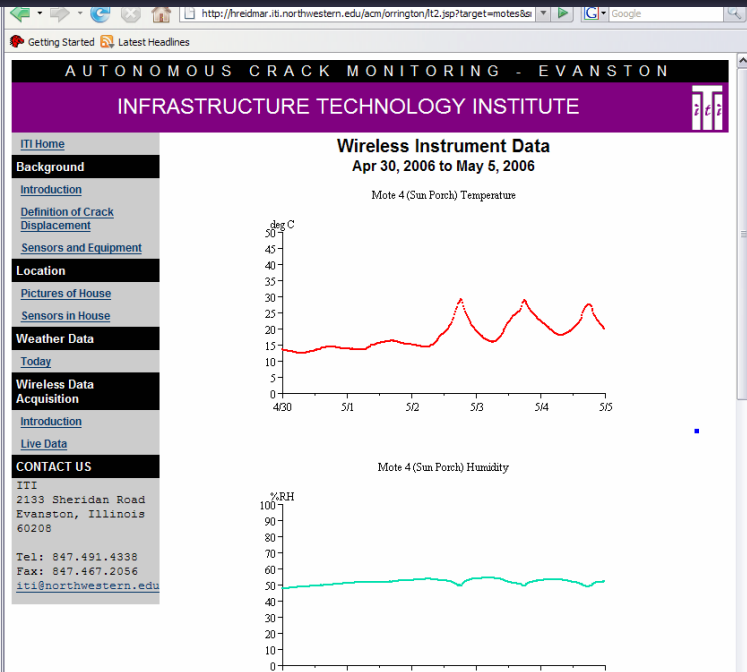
http://hreidmar.iti.northwestern.edu/acm/orrington/lt2.jsp?target=motes&s

Google

Getting Started Latest Headlines

AUTONOMOUS CRACK MONITORING - EVANSTON

INFRASTRUCTURE TECHNOLOGY INSTITUTE

iti

ITI Home

Background

Introduction

Definition of Crack Displacement

Sensors and Equipment

Location

Pictures of House

Sensors in House

Weather Data

Today

Wireless Data Acquisition

Introduction

Live Data

CONTACT US

ITI
2133 Sheridan Road
Evanston, Illinois
60208

Tel: 847.491.4338
Fax: 847.467.2056
iti@northwestern.edu

Wireless Instrument Data

Apr 30, 2006 to May 5, 2006

Mote 4 (Sun Porch) Temperature

deg C

50
45
40
35
30
25
20
15
10
5
0

4/30 5/1 5/2 5/3 5/4 5/5

Mote 4 (Sun Porch) Humidity

%RH

100
90
80
70
60
50
40
30
20
10
0